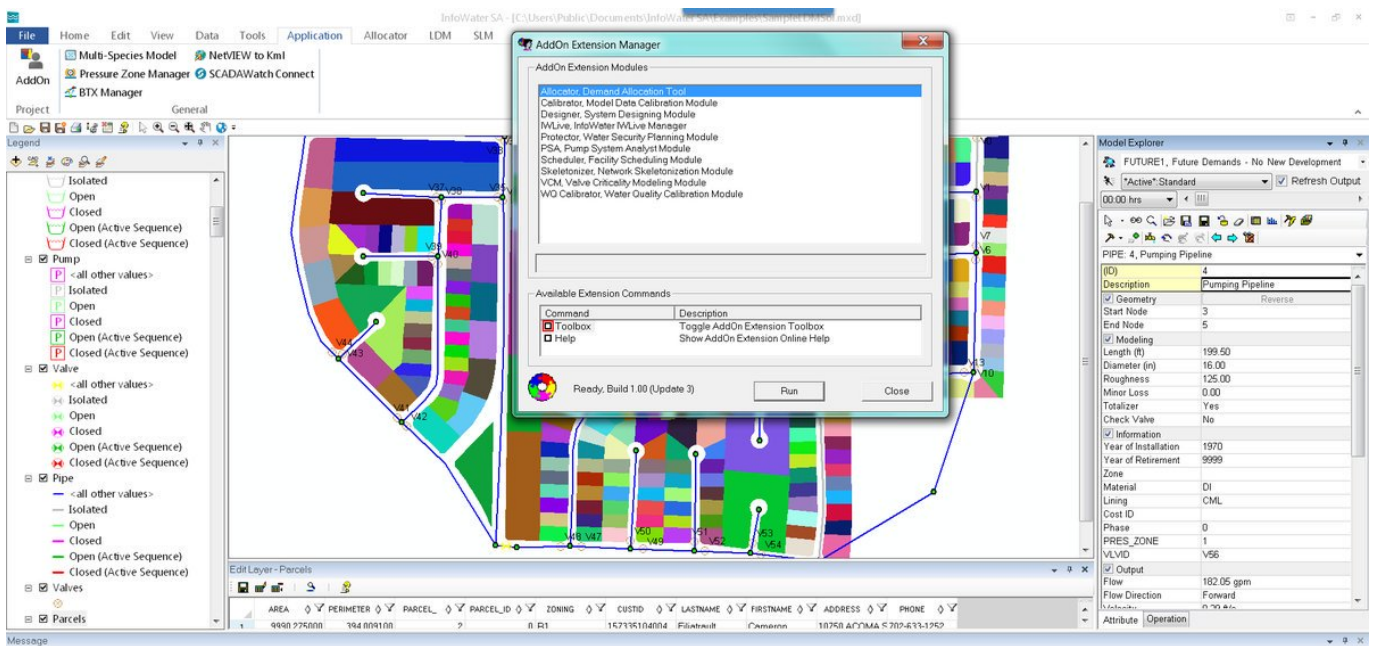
InfoWater SA - [C:\Users\Public\Documents\InfoWater SA\Examples\Sample\DMSol.mxd]

File Home Edit View Data Tools Application Allocator LDM SLM

AddOn
Multi-Species Model
Pressure Zone Manager
BTX Manager
NetVIEW to Kml
SCADAWatch Connect
Project General

Legend
Isolated
Open
Closed
Open (Active Sequence)
Closed (Active Sequence)
Pump
<all other values>
Isolated
Open
Closed
Open (Active Sequence)
Closed (Active Sequence)
Valve
<all other values>
Isolated
Open
Closed
Open (Active Sequence)
Closed (Active Sequence)
Pipe
<all other values>
Isolated
Open
Closed
Open (Active Sequence)
Closed (Active Sequence)
Valves
Parcels

AddOn Extension Manager
AddOn Extension Modules
Allocator, Demand Allocation Tool
Calibrator, Model Data Calibration Module
Designer, System Designing Module
IVLive, InfoWater IVLive Manager
Protector, Water Security Planning Module
PSA, Pump System Analyst Module
Scheduler, Facility Scheduling Module
Skeletonizer, Network Skeletonization Module
VCM, Valve Criticality Modeling Module
WQ Calibrator, Water Quality Calibration Module

Available Extension Commands
| Command | Description |
|---|---|
| Toolbox | Toggle AddOn Extension Toolbox |
| Help | Show AddOn Extension Online Help |

Ready, Build 1.00 (Update 3)
Run Close

V38 V37 V36 V35 V39 V40 V44 V43 V41 V42 V1 V7 V6 V13 V10 V48 V47 V50 V49 V51 V52 V53 V54

Edit Layer - Parcels
| | AREA | PERIMETER | PARCEL_ | PARCEL_ID | ZONING | CUSTID | LASTNAME | FIRSTNAME | ADDRESS | PHONE |
|---|---|---|---|---|---|---|---|---|---|---|
| 1 | 9990.275000 | 394.009100 | 2 | 0 | R1 | 157335104004 | Filiatrault | Cameron | 10250 ACOMA S | 702-633-1252 |

Model Explorer
FUTURE1, Future Demands - No New Development
*Active*:Standard
Refresh Output
00:00 hrs
PIPE: 4, Pumping Pipeline
| | |
|---|---|
| (ID) | 4 |
| Description | Pumping Pipeline |
| Geometry | Reverse |
| Start Node | 3 |
| End Node | 5 |
| Modeling | |
| Length (ft) | 199.50 |
| Diameter (in) | 16.00 |
| Roughness | 125.00 |
| Minor Loss | 0.00 |
| Totalizer | Yes |
| Check Valve | No |
| Information | |
| Year of Installation | 1970 |
| Year of Retirement | 9999 |
| Zone | |
| Material | DI |
| Lining | CML |
| Cost ID | |
| Phase | 0 |
| PRES_ZONE | 1 |
| VLVID | V56 |
| Output | |
| Flow | 182.05 gpm |
| Flow Direction | Forward |
Attribute Operation

Message